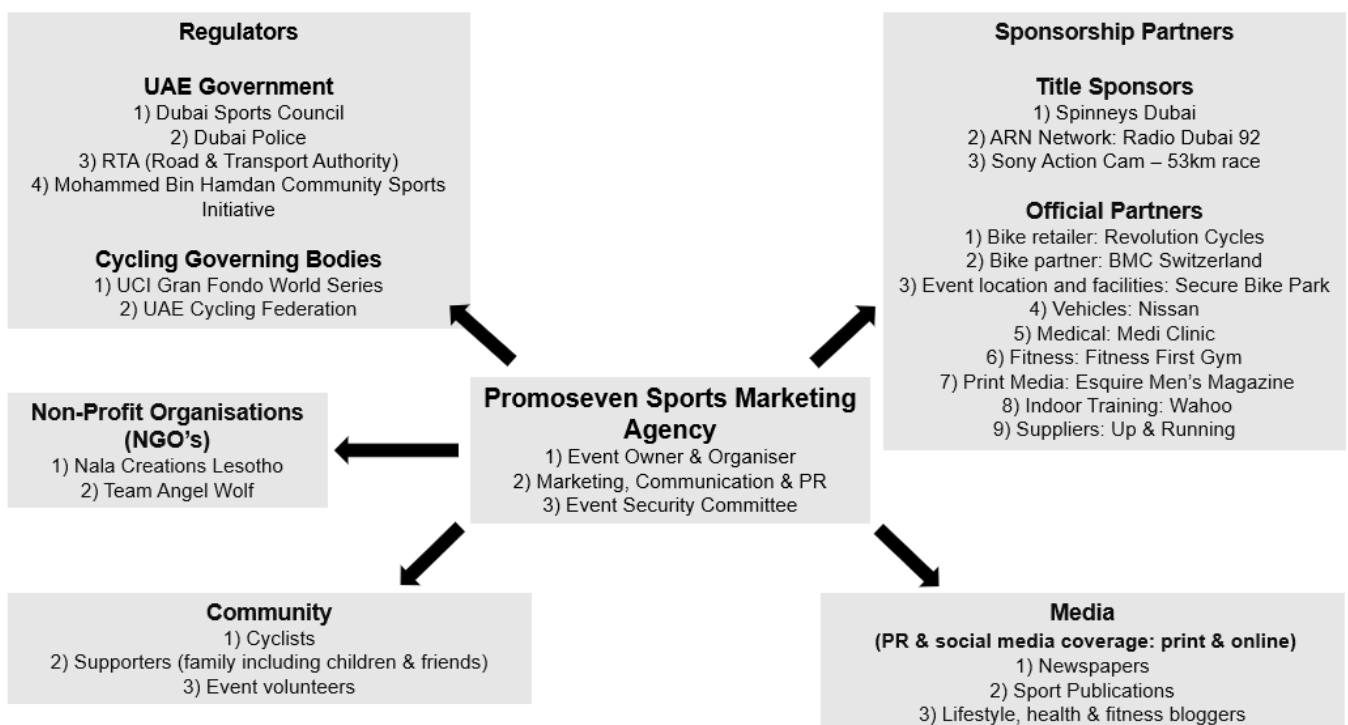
Regulators

UAE Government
1) Dubai Sports Council
2) Dubai Police
3) RTA (Road & Transport Authority)
4) Mohammed Bin Hamdan Community Sports Initiative

Cycling Governing Bodies
1) UCI Gran Fondo World Series
2) UAE Cycling Federation

Sponsorship Partners

Title Sponsors
1) Spinneys Dubai
2) ARN Network: Radio Dubai 92
3) Sony Action Cam – 53km race

Official Partners
1) Bike retailer: Revolution Cycles
2) Bike partner: BMC Switzerland
3) Event location and facilities: Secure Bike Park
4) Vehicles: Nissan
5) Medical: Medi Clinic
6) Fitness: Fitness First Gym
7) Print Media: Esquire Men's Magazine
8) Indoor Training: Wahoo
9) Suppliers: Up & Running

Non-Profit Organisations (NGO's)
1) Nala Creations Lesotho
2) Team Angel Wolf

Promoseven Sports Marketing Agency
1) Event Owner & Organiser
2) Marketing, Communication & PR
3) Event Security Committee

Community
1) Cyclists
2) Supporters (family including children & friends)
3) Event volunteers

Media
(PR & social media coverage: print & online)
1) Newspapers
2) Sport Publications
3) Lifestyle, health & fitness bloggers